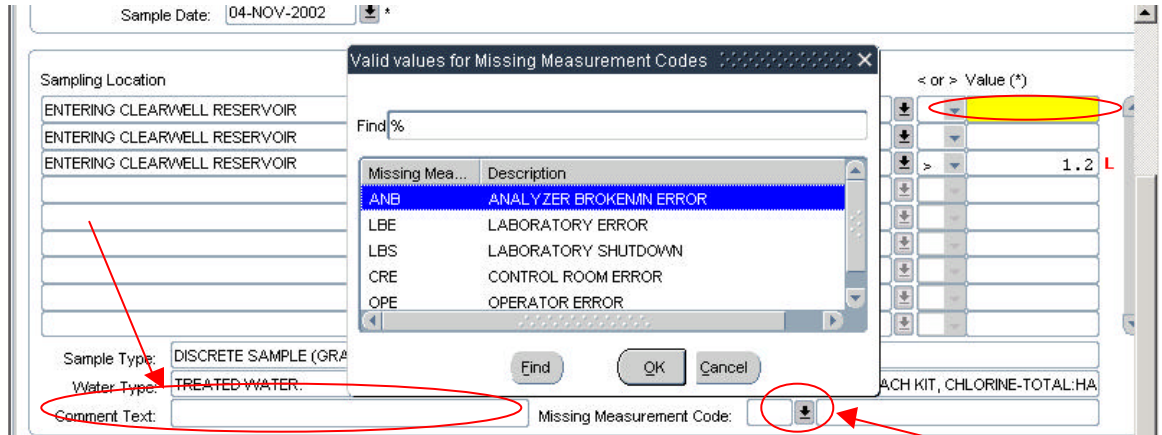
Sample Date: 04-NOV-2002 *

Sampling Location

ENTERING CLEARWELL RESERVOIR

ENTERING CLEARWELL RESERVOIR

ENTERING CLEARWELL RESERVOIR

< or > Value (*)

> 1.2 L

Valid values for Missing Measurement Codes

Find %

| Missing Mea... | Description |
|---|---|
| ANB | ANALYZER BROKEN/IN ERROR |
| LBE | LABORATORY ERROR |
| LBS | LABORATORY SHUTDOWN |
| CRE | CONTROL ROOM ERROR |
| OPE | OPERATOR ERROR |

Find OK Cancel

Sample Type: DISCRETE SAMPLE (GRA

Water Type: TREATED WATER.

ACH KIT, CHLORINE-TOTAL:HA

Comment Text:

Missing Measurement Code: